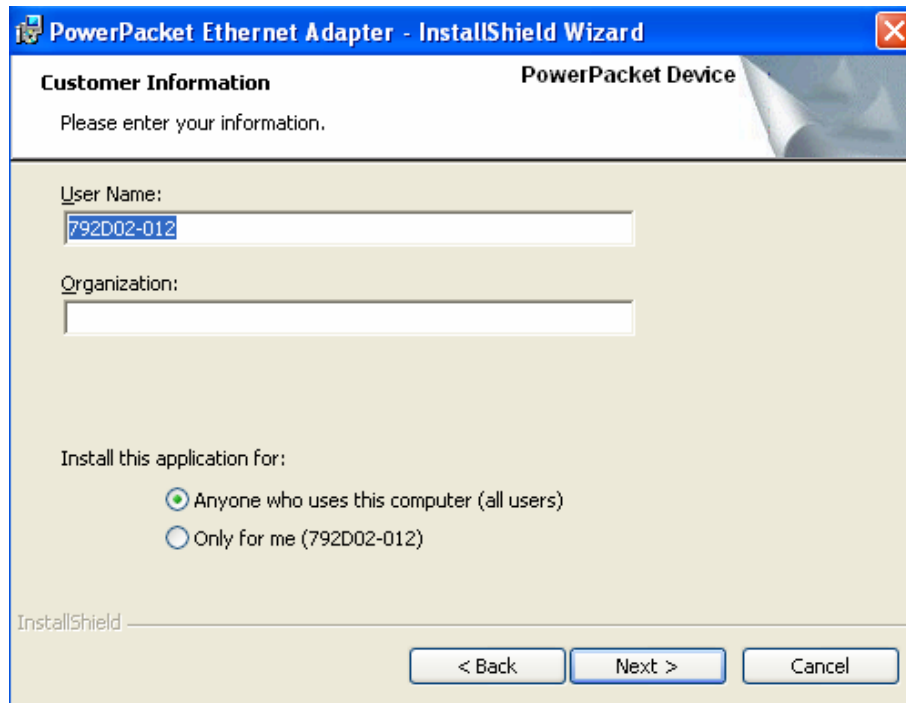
PowerPacket Ethernet Adapter - InstallShield Wizard

Customer Information

PowerPacket Device

Please enter your information.

User Name:

792D02-012

Organization:

Install this application for:

Anyone who uses this computer (all users)

Only for me (792D02-012)

InstallShield

< Back

Next >

Cancel